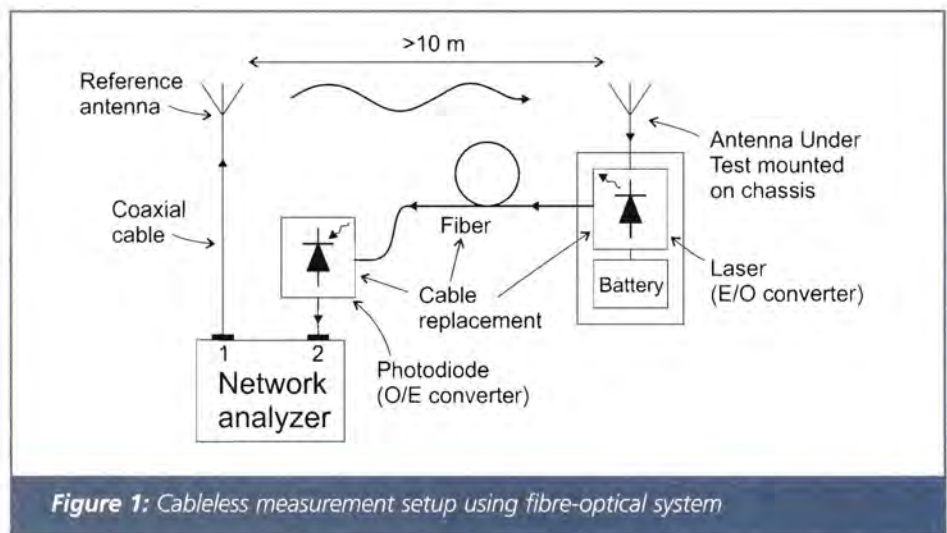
>10 m

Reference antenna

Antenna Under Test mounted on chassis

Coaxial cable

Fiber

Battery

Laser (E/O converter)

Cable replacement

1

2

Network analyzer

Photodiode (O/E converter)

Figure 1: Cableless measurement setup using fibre-optical system